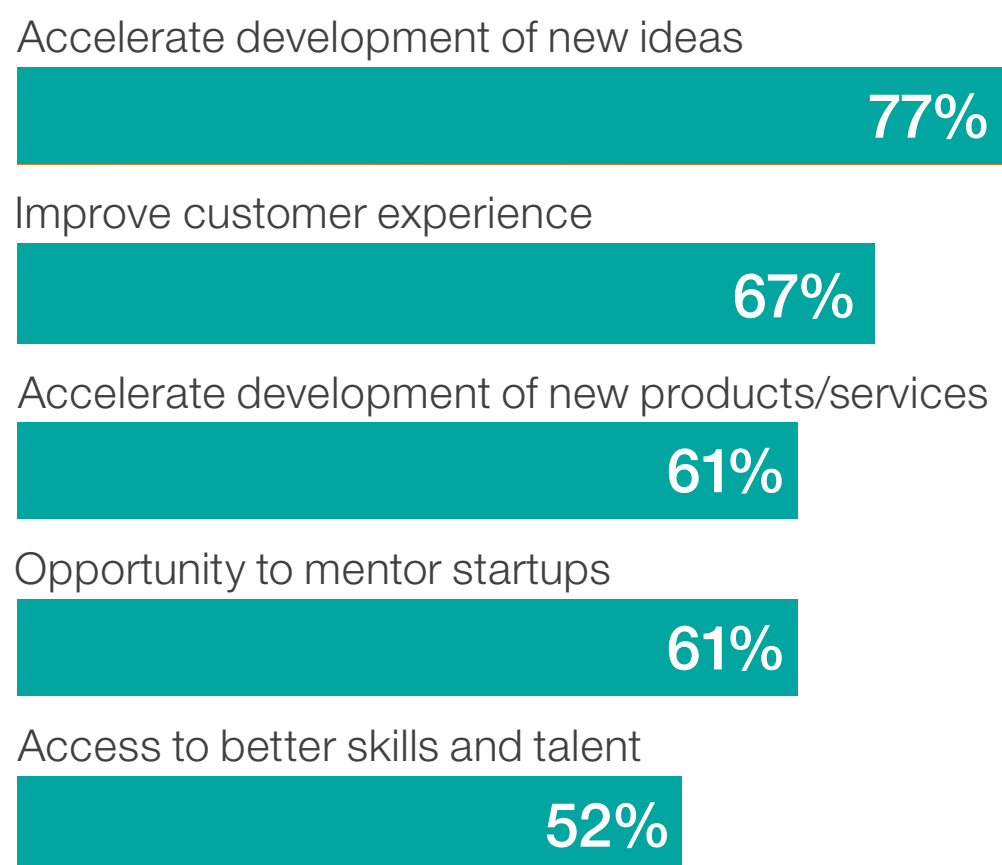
Accelerate development of new ideas
77%

Improve customer experience
67%

Accelerate development of new products/services
61%

Opportunity to mentor startups
61%

Access to better skills and talent
52%